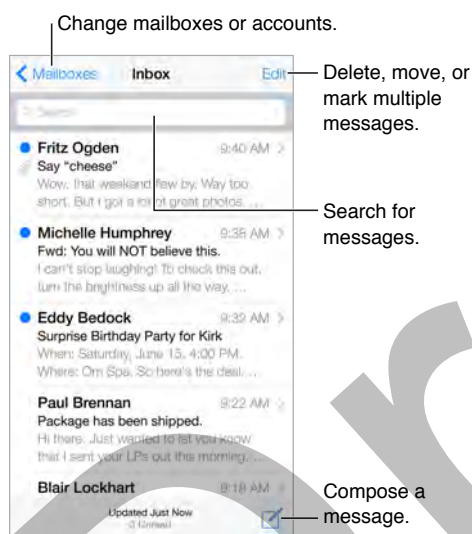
Change mailboxes or accounts.

Mailboxes Inbox Edit

Delete, move, or mark multiple messages.

Search

Fritz Ogden 9:40 AM
Say "cheese"
Wow, that weekend flew by. Way too short. But I got a lot of great photos. ...

Search for messages.

Michelle Humphrey 9:38 AM
Fwd: You will NOT believe this.
I can't stop laughing! To check this out, turn the brightness up all the way. ...

Eddy Bedock 9:32 AM
Surprise Birthday Party for Kirk
When: Saturday, June 15, 4:00 PM. Where: Om Spa. So here's the deal. ...

Paul Brennan 9:22 AM
Package has been shipped.
Hi there. Just wanted to let you know that I sent your LPs out this morning. ...

Blair Lockhart 9:18 AM

Updated Just Now
3 Unread

Compose a message.